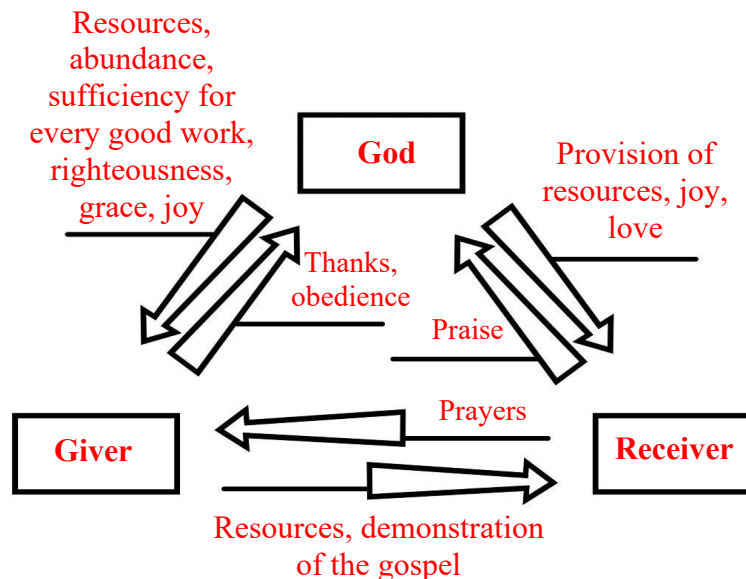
Resources, abundance, sufficiency for every good work, righteousness, grace, joy

God

Provision of resources, joy, love

Thanks, obedience

Praise

Prayers

Giver

Receiver

Resources, demonstration of the gospel